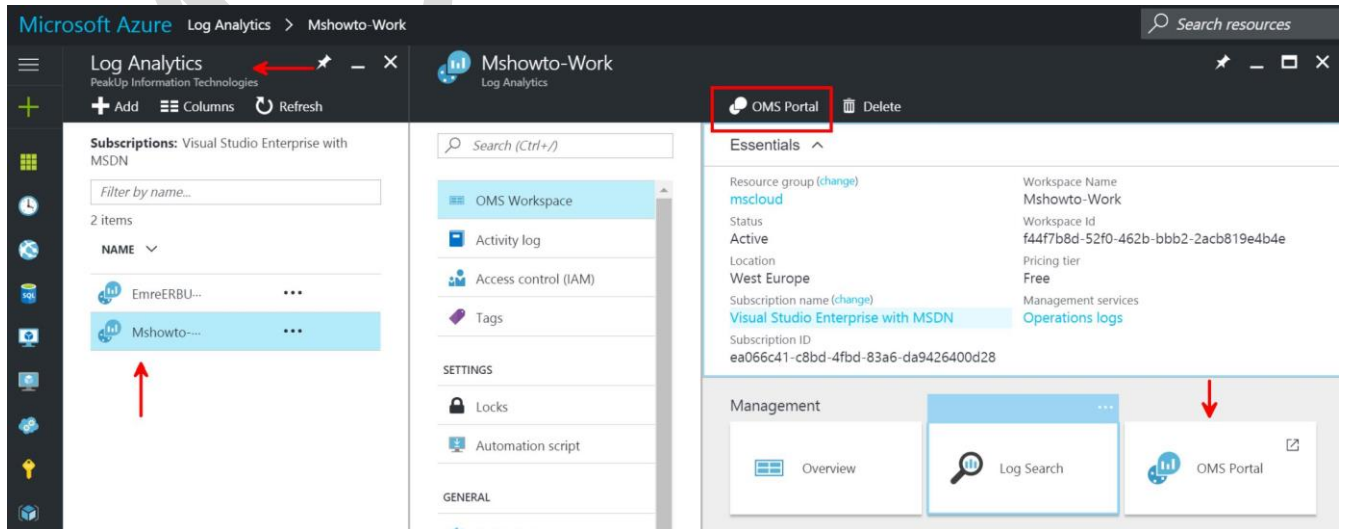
Microsoft Azure Log Analytics > Mshowto-Work

Search resources

Log Analytics
PeakUp Information Technologies

Add Columns Refresh

Subscriptions: Visual Studio Enterprise with MSDN

Filter by name...

2 items

NAME

EmreERBU--- ...

Mshowto--- ...

Mshowto-Work
Log Analytics

OMS Portal Delete

Search (Ctrl+/)

OMS Workspace

Activity log

Access control (IAM)

Tags

SETTINGS

Locks

Automation script

GENERAL

Essentials

Resource group (change)
mscloud

Status
Active

Location
West Europe

Subscription name (change)
Visual Studio Enterprise with MSDN

Subscription ID
ea066c41-c8bd-4fbd-83a6-da9426400d28

Workspace Name
Mshowto-Work

Workspace Id
f44f7b8d-52f0-462b-bbb2-2acb819e4b4e

Pricing tier
Free

Management services
Operations logs

Management

...

Overview

Log Search

OMS Portal